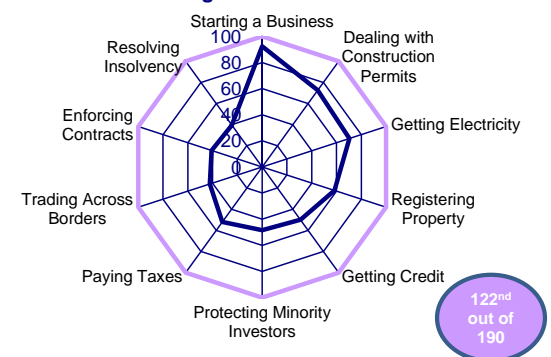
Starting a Business

Dealing with Construction Permits

Getting Electricity

Registering Property

Getting Credit

Protecting Minority Investors

Paying Taxes

Trading Across Borders

Enforcing Contracts

Resolving Insolvency

100
80
60
40
20
0

122$^{nd}$ out of 190